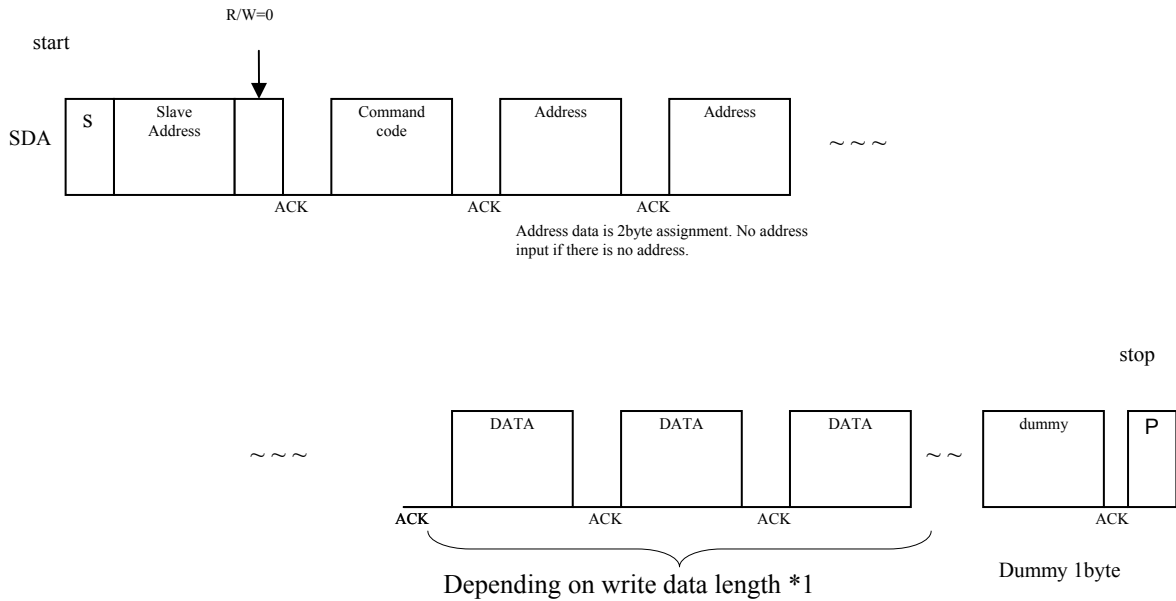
R/W=0

start

SDA S Slave Address Command code Address Address ~ ~ ~

ACK ACK ACK

Address data is 2byte assignment. No address input if there is no address.

stop

~ ~ ~ DATA DATA DATA ~ ~ dummy P

ACK ACK ACK ACK

Depending on write data length *1

Dummy 1byte